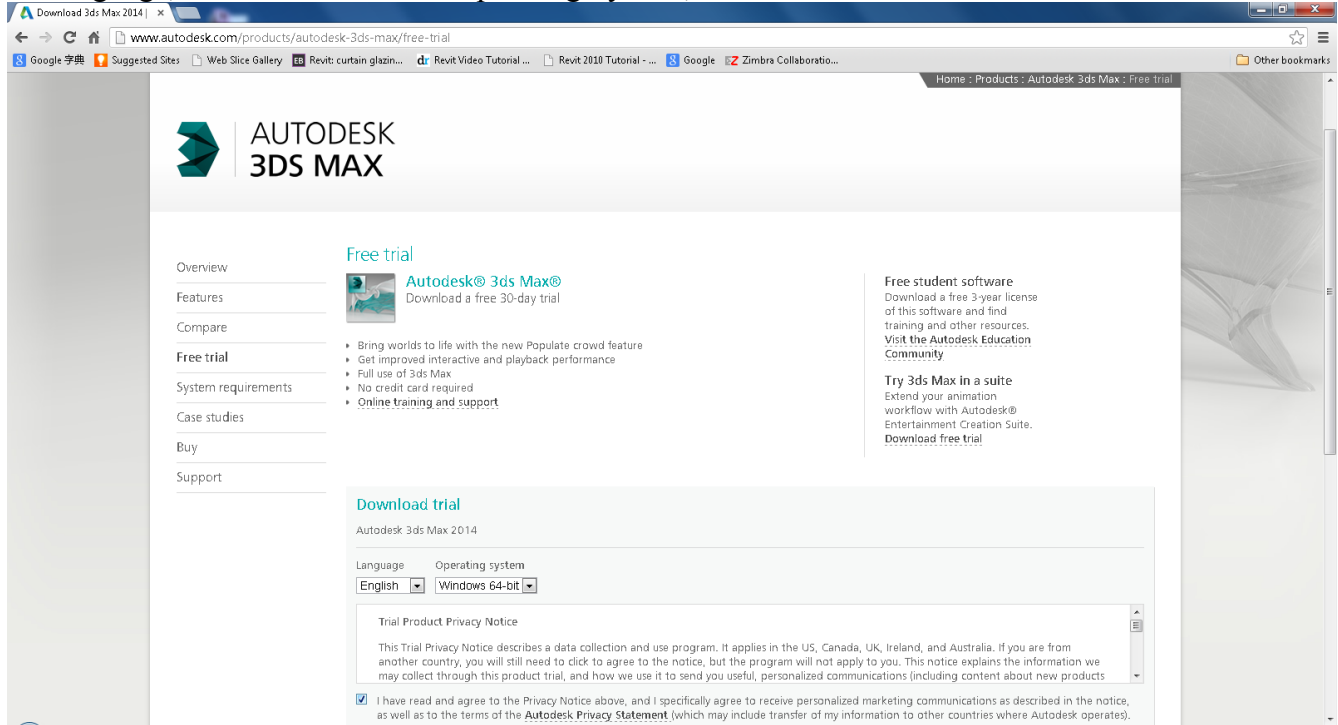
Download 3ds Max 2014 | ×

www.autodesk.com/products/autodesk-3ds-max/free-trial

Google 字典 Suggested Sites Web Slice Gallery Revit: curtain glazin... Revit Video Tutorial ... Revit 2010 Tutorial - ... Google Zimbra Collaboratio... Other bookmarks

Home : Products : Autodesk 3ds Max : Free trial

AUTODESK
3DS MAX

Overview
Features
Compare
Free trial
System requirements
Case studies
Buy
Support

Free trial

Autodesk® 3ds Max®
Download a free 30-day trial

- Bring worlds to life with the new Populate crowd feature
- Get improved interactive and playback performance
- Full use of 3ds Max
- No credit card required
- Online training and support

Free student software
Download a free 3-year license of this software and find training and other resources.
Visit the Autodesk Education Community

Try 3ds Max in a suite
Extend your animation workflow with Autodesk® Entertainment Creation Suite.
Download free trial

Download trial
Autodesk 3ds Max 2014

Language Operating system
English Windows 64-bit

Trial Product Privacy Notice

This Trial Privacy Notice describes a data collection and use program. It applies in the US, Canada, UK, Ireland, and Australia. If you are from another country, you will still need to click to agree to the notice, but the program will not apply to you. This notice explains the information we may collect through this product trial, and how we use it to send you useful, personalized communications (including content about new products

I have read and agree to the Privacy Notice above, and I specifically agree to receive personalized marketing communications as described in the notice, as well as to the terms of the Autodesk Privacy Statement (which may include transfer of my information to other countries where Autodesk operates).